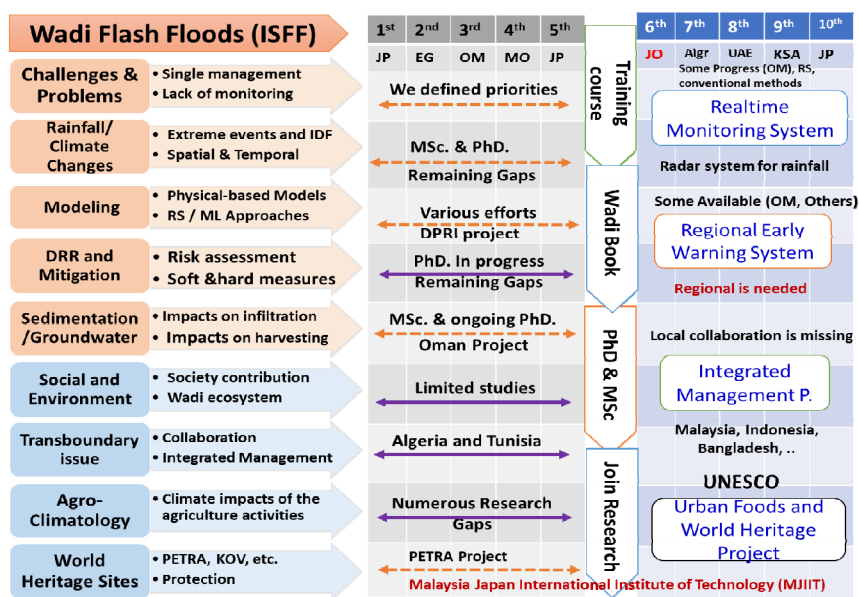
Wadi Flash Floods (ISFF)

| 1st | 2nd | 3rd | 4th | 5th |
|---|---|---|---|---|
| JP | EG | OM | MO | JP |

Training course

| 6th | 7th | 8th | 9th | 10th |
|---|---|---|---|---|
| JO | Algr | UAE | KSA | JP |

Challenges & Problems
• Single management
• Lack of monitoring

We defined priorities

Some Progress (OM), RS, conventional methods

Realtime Monitoring System

Rainfall/ Climate Changes
• Extreme events and IDF
• Spatial & Temporal

MSc. & PhD.
Remaining Gaps

Radar system for rainfall

Modeling
• Physical-based Models
• RS / ML Approaches

Various efforts
DPRI project

Wadi Book

Some Available (OM, Others)

Regional Early Warning System

DRR and Mitigation
• Risk assessment
• Soft &hard measures

PhD. In progress
Remaining Gaps

Regional is needed

Sedimentation /Groundwater
• Impacts on infiltration
• Impacts on harvesting

MSc. & ongoing PhD.
Oman Project

PhD & MSc

Local collaboration is missing

Social and Environment
• Society contribution
• Wadi ecosystem

Limited studies

Integrated Management P.

Transboundary issue
• Collaboration
• Integrated Management

Algeria and Tunisia

Malaysia, Indonesia, Bangladesh, ..

Join Research

Agro-Climatology
• Climate impacts of the agriculture activities

Numerous Research Gaps

UNESCO
Urban Foods and World Heritage Project

World Heritage Sites
• PETRA, KOV, etc.
• Protection

PETRA Project

Malaysia Japan International Institute of Technology (MJIIT)